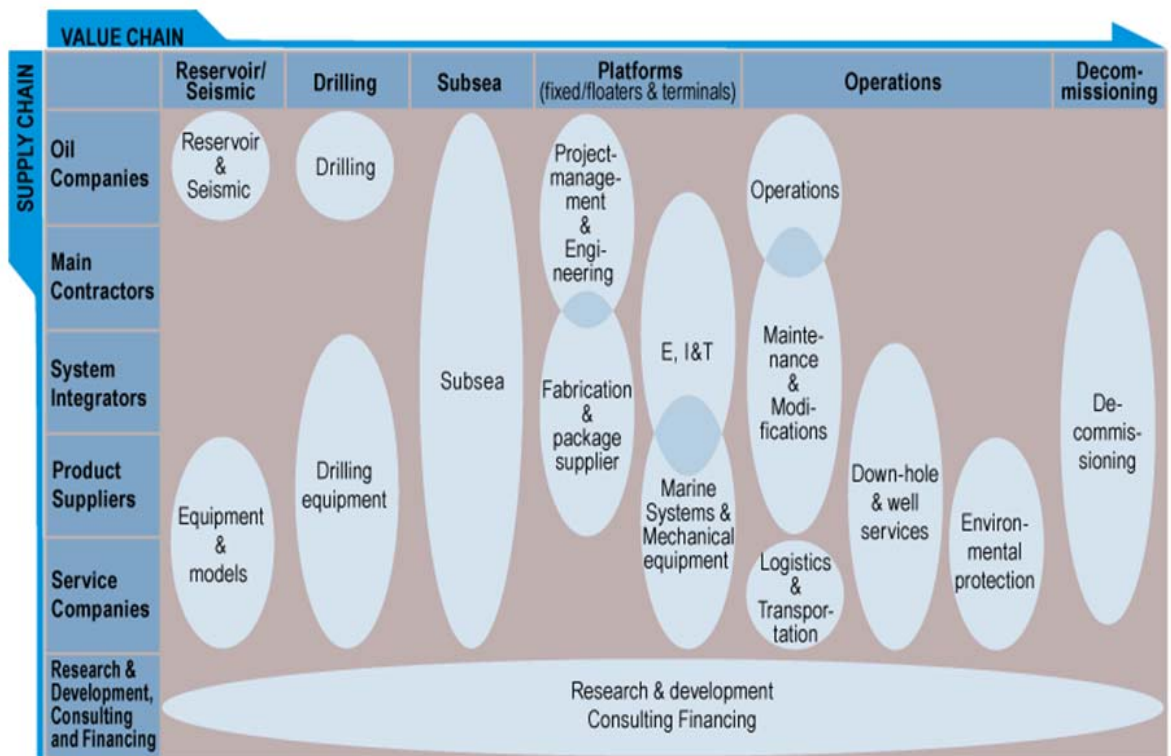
VALUE CHAIN

SUPPLY CHAIN

Reservoir/ Seismic

Drilling

Subsea

Platforms (fixed/floaters & terminals)

Operations

Decommissioning

Oil Companies

Main Contractors

System Integrators

Product Suppliers

Service Companies

Research & Development, Consulting and Financing

Reservoir & Seismic

Drilling

Project-management & Engineering

Operations

Subsea

E, I&T

Maintenance & Modifications

Fabrication & package supplier

De-commissioning

Drilling equipment

Equipment & models

Marine Systems & Mechanical equipment

Down-hole & well services

Environmental protection

Logistics & Transportation

Research & development Consulting Financing